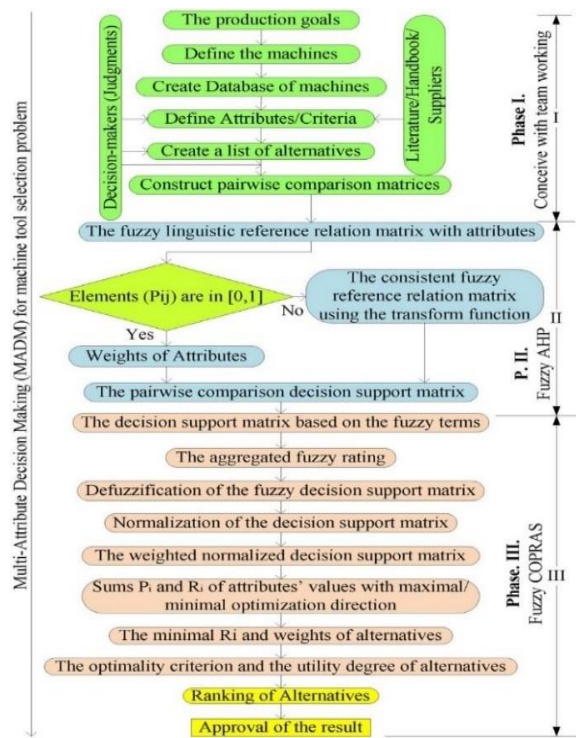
Multi-Attribute Decision Making (MADM) for machine tool selection problem

The production goals
Define the machines
Create Database of machines
Define Attributes/Criteria
Create a list of alternatives
Construct pairwise comparison matrices

Decision-makers (Judgments)

Literature/Handbook/ Suppliers

Phase I.
Conceive with team working
I

The fuzzy linguistic reference relation matrix with attributes

Elements (Pij) are in [0,1]

No

The consistent fuzzy reference relation matrix using the transform function

Yes

Weights of Attributes

The pairwise comparison decision support matrix

P. II.
Fuzzy AHP
II

The decision support matrix based on the fuzzy terms
The aggregated fuzzy rating
Defuzzification of the fuzzy decision support matrix
Normalization of the decision support matrix
The weighted normalized decision support matrix
Sums $P_i$ and $R_i$ of attributes' values with maximal/ minimal optimization direction
The minimal Ri and weights of alternatives
The optimality criterion and the utility degree of alternatives
Ranking of Alternatives
Approval of the result

Phase. III.
Fuzzy COPRAS
III